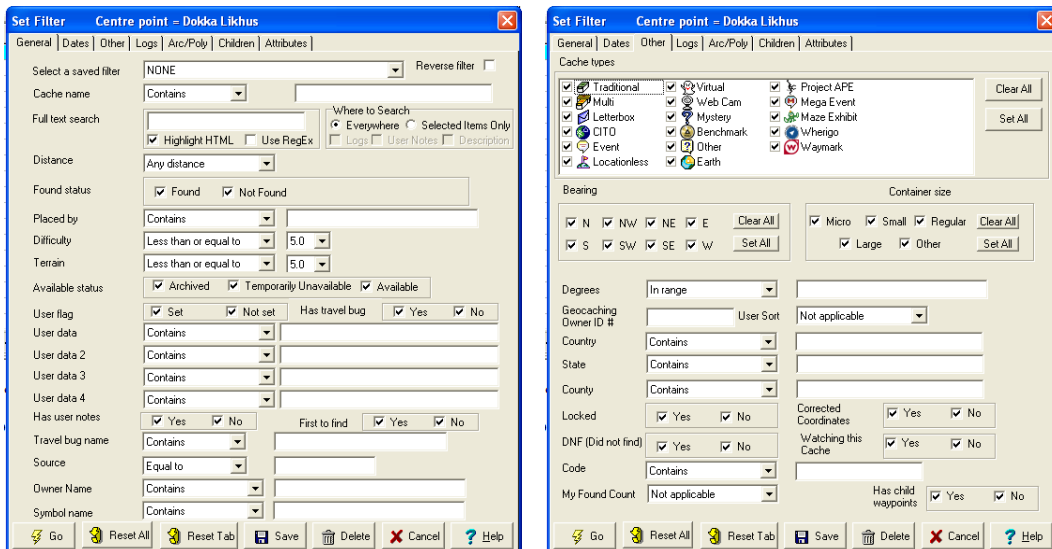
Set Filter Centre point = Dokka Likhus

General | Dates | Other | Logs | Arc/Poly | Children | Attributes

Select a saved filter NONE Reverse filter

Cache name Contains

Full text search

Where to Search
Everywhere Selected Items Only
Logs User Notes Description

Highlight HTML Use RegEx

Distance Any distance

Found status Found Not Found

Placed by Contains

Difficulty Less than or equal to 5.0

Terrain Less than or equal to 5.0

Available status Archived Temporarily Unavailable Available

User flag Set Not set Has travel bug Yes No

User data Contains

User data 2 Contains

User data 3 Contains

User data 4 Contains

Has user notes Yes No First to find Yes No

Travel bug name Contains

Source Equal to

Owner Name Contains

Symbol name Contains

Go Reset All Reset Tab Save Delete Cancel Help

Set Filter Centre point = Dokka Likhus

General | Dates | Other | Logs | Arc/Poly | Children | Attributes

Cache types

Traditional Virtual Project APE
Multi Web Cam Mega Event
Letterbox Mystery Maze Exhibit
CITO Benchmark Wherigo
Event Other Waymark
Locationless Earth

Clear All

Set All

Bearing

N NW NE E
S SW SE W

Clear All

Set All

Container size

Micro Small Regular
Large Other

Clear All

Set All

Degrees In range

Geocaching Owner ID # User Sort Not applicable

Country Contains

State Contains

County Contains

Locked Yes No Corrected Coordinates Yes No

DNF (Did not find) Yes No Watching this Cache Yes No

Code Contains

My Found Count Not applicable Has child waypoints Yes No

Go Reset All Reset Tab Save Delete Cancel Help